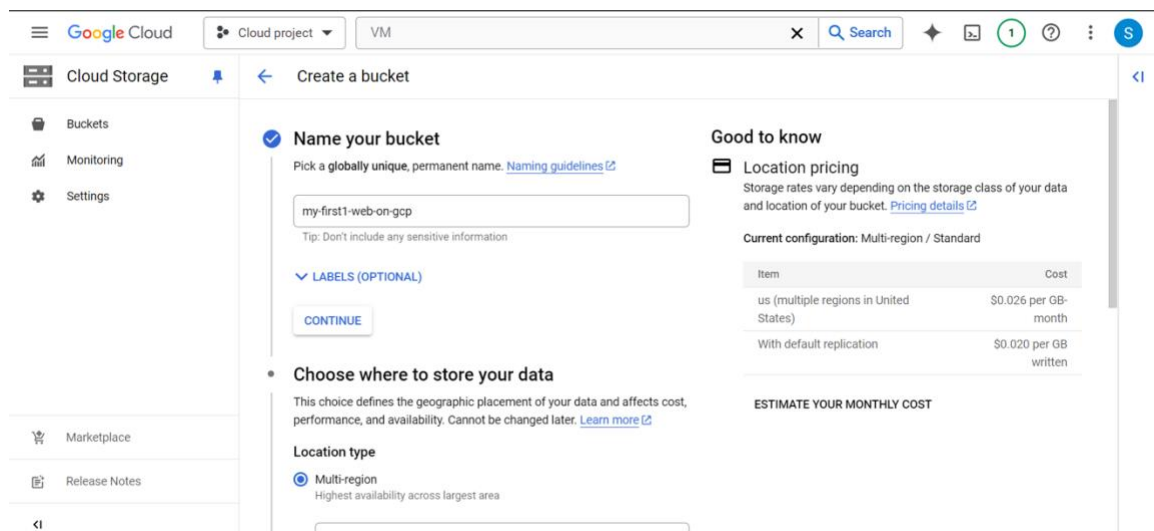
Google Cloud
Cloud project
VM
Search
1
S

Cloud Storage
Buckets
Monitoring
Settings
Marketplace
Release Notes

Create a bucket

Name your bucket
Pick a **globally unique**, permanent name. Naming guidelines

my-first1-web-on-gcp
Tip: Don't include any sensitive information

LABELS (OPTIONAL)

CONTINUE

Choose where to store your data
This choice defines the geographic placement of your data and affects cost, performance, and availability. Cannot be changed later. Learn more

Location type
Multi-region
Highest availability across largest area

Good to know
Location pricing
Storage rates vary depending on the storage class of your data and location of your bucket. Pricing details

Current configuration: Multi-region / Standard

| Item | Cost |
|---|---|
| us (multiple regions in United States) | \$0.026 per GB-month |
| With default replication | \$0.020 per GB written |

ESTIMATE YOUR MONTHLY COST